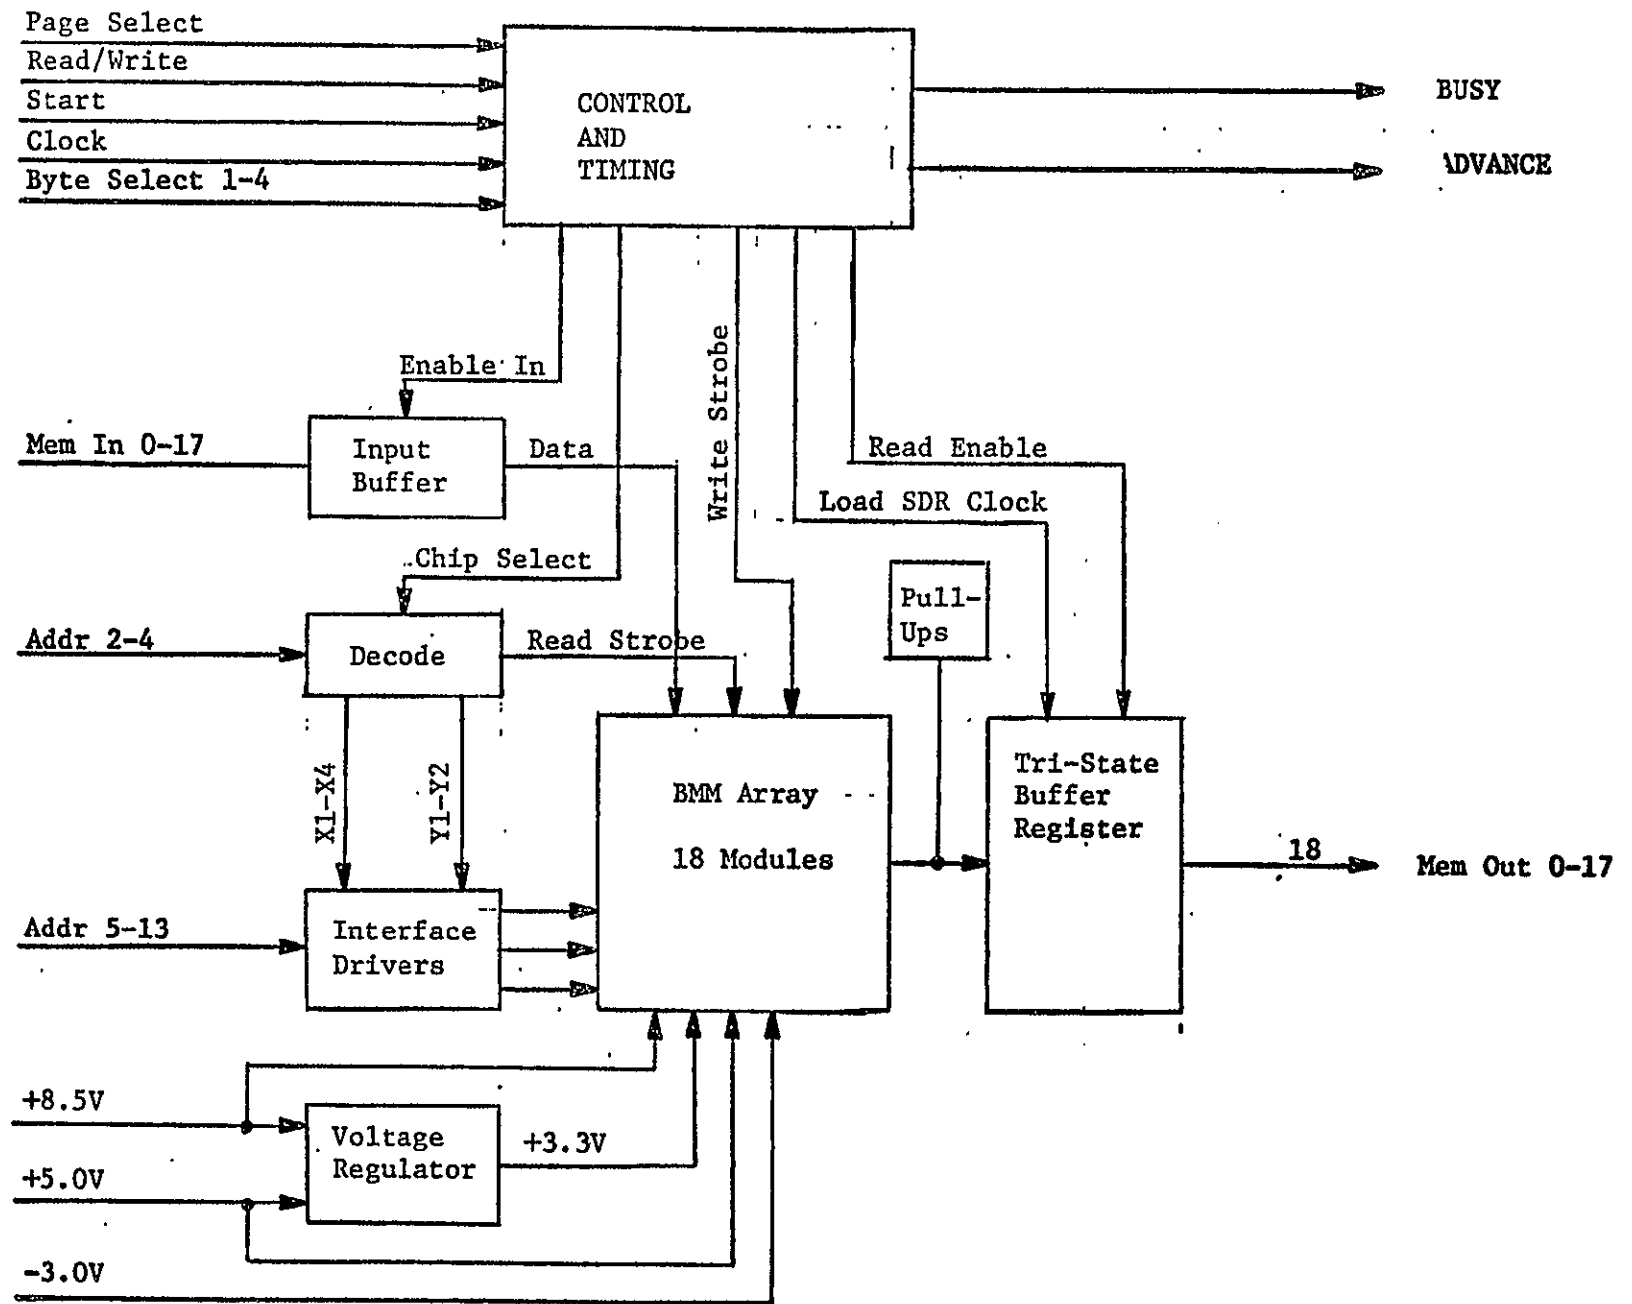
Page Select
Read/Write
Start
Clock
Byte Select 1-4

CONTROL
AND
TIMING

BUSY

ADVANCE

Enable In

Write Strobe

Read Enable

Mem In 0-17

Input
Buffer

Data

Load SDR Clock

Chip Select

Pull-
Ups

Addr 2-4

Decode

Read Strobe

X1-X4

Y1-Y2

BMM Array

18 Modules

Tri-State
Buffer
Register

18

Mem Out 0-17

Addr 5-13

Interface
Drivers

+8.5V

Voltage
Regulator

+3.3V

+5.0V

-3.0V